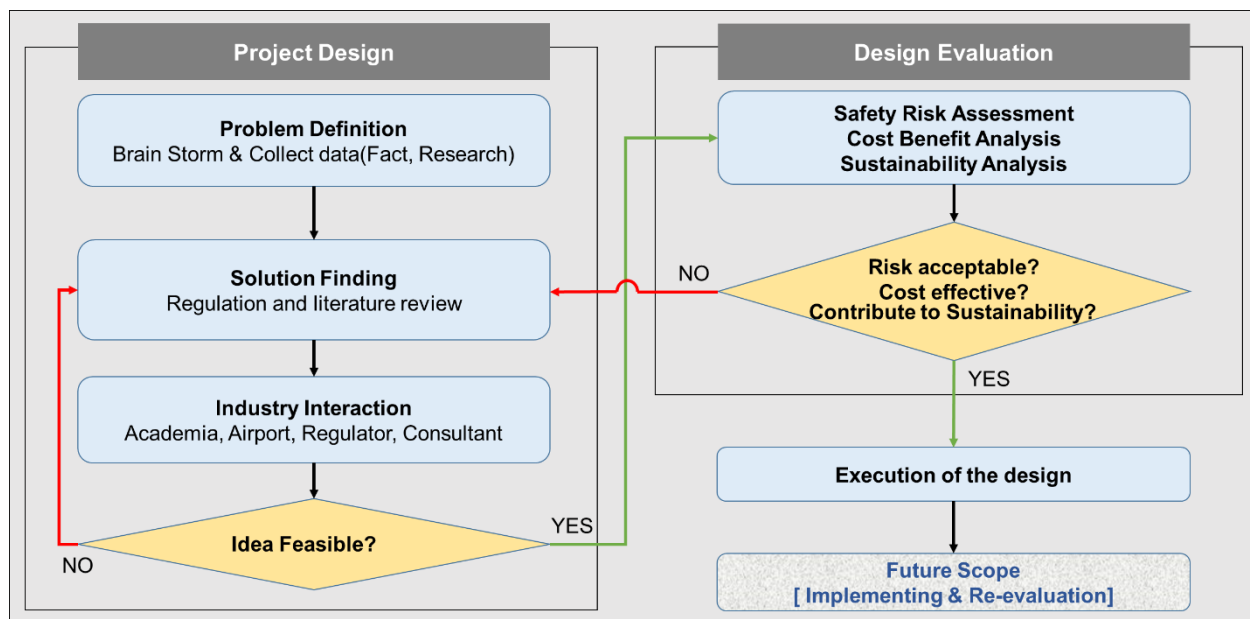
Project Design

Problem Definition
Brain Storm & Collect data(Fact, Research)

Solution Finding
Regulation and literature review

Industry Interaction
Academia, Airport, Regulator, Consultant

Idea Feasible?

NO

YES

Design Evaluation

Safety Risk Assessment
Cost Benefit Analysis
Sustainability Analysis

NO

Risk acceptable?
Cost effective?
Contribute to Sustainability?

YES

Execution of the design

Future Scope
[ Implementing & Re-evaluation]